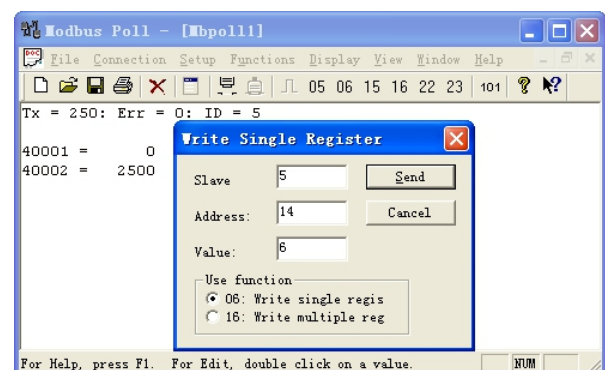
Modbus Poll - [Mbpoll1]

File Connection Setup Functions Display View Window Help

05 06 15 16 22 23 101

Tx = 250: Err = 0: ID = 5

40001 = 0
40002 = 2500

Write Single Register

Slave 5

Address: 14

Value: 6

Send

Cancel

Use function
06: Write single regis
16: Write multiple reg

For Help, press F1. For Edit, double click on a value.

NUM